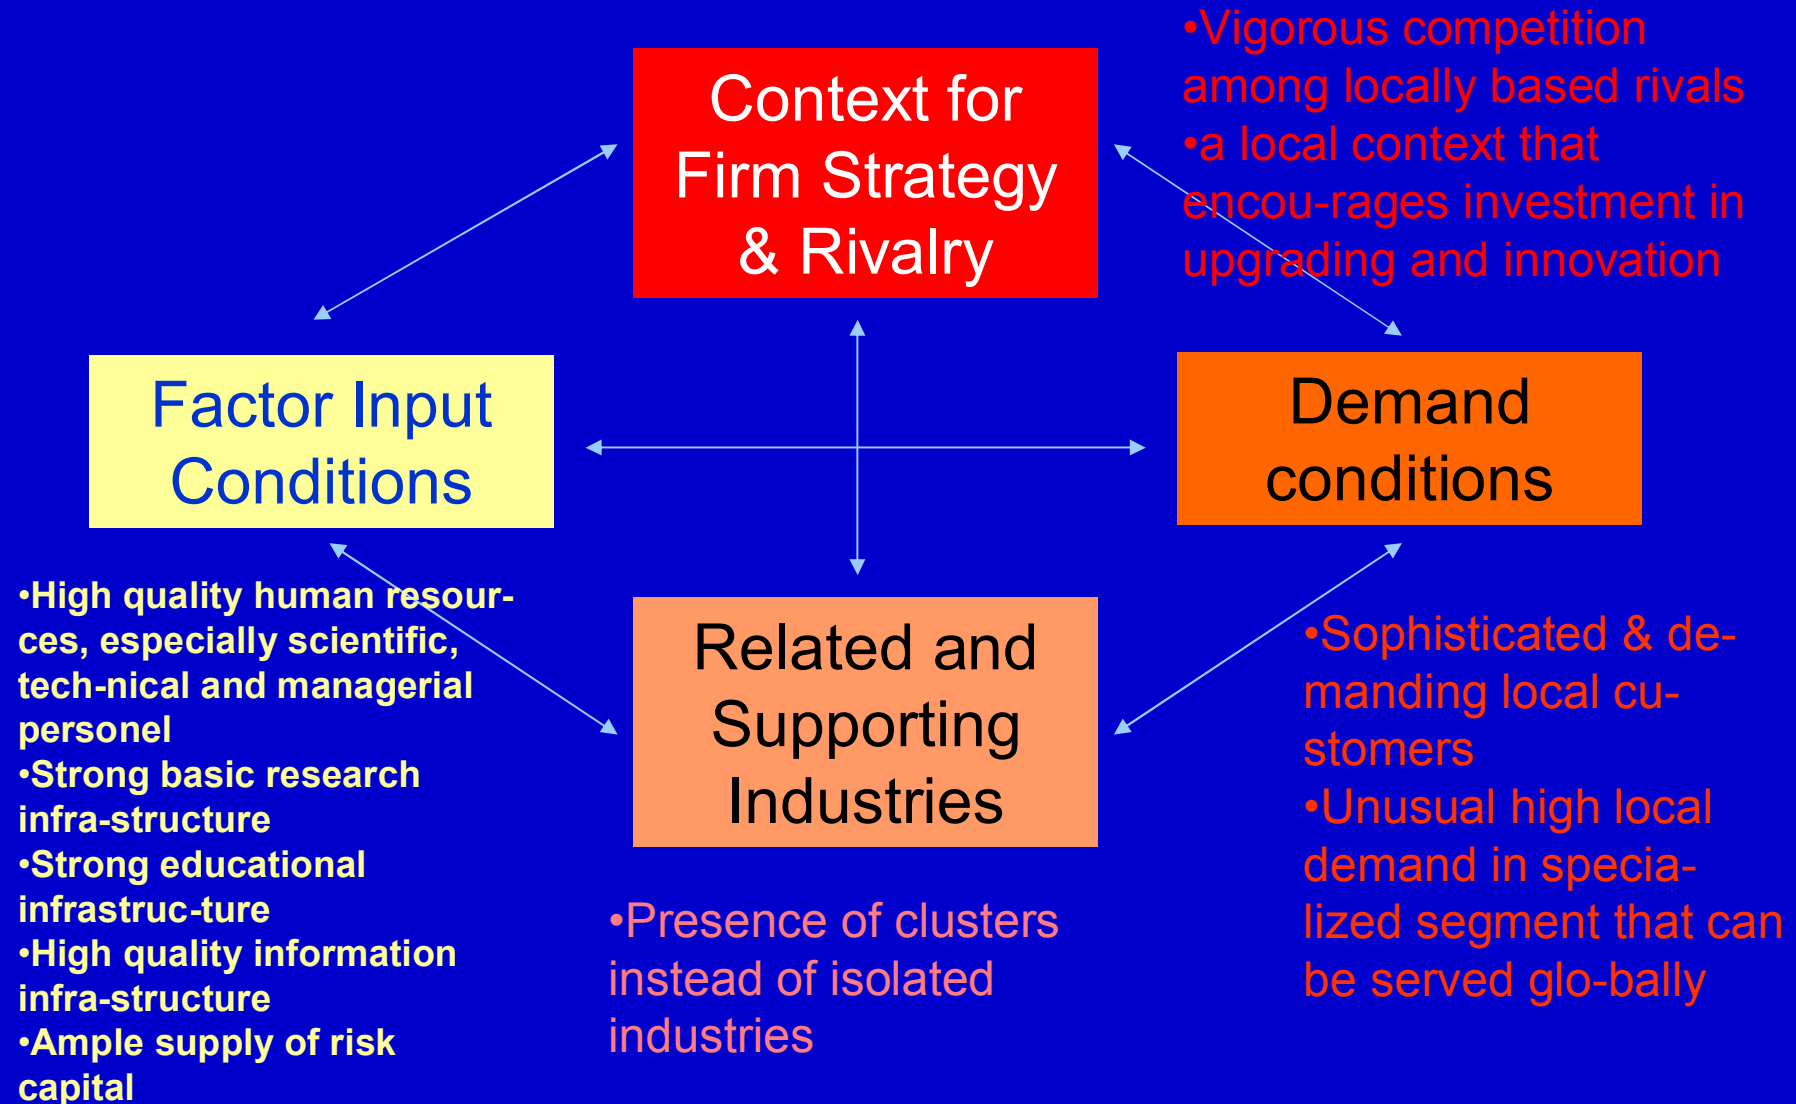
Context for Firm Strategy & Rivalry

•Vigorous competition among locally based rivals
•a local context that encou-rages investment in upgrading and innovation

Factor Input Conditions

Demand conditions

•High quality human resour-ces, especially scientific, tech-nical and managerial personel
•Strong basic research infra-structure
•Strong educational infrastruc-ture
•High quality information infra-structure
•Ample supply of risk capital

Related and Supporting Industries

•Presence of clusters instead of isolated industries

•Sophisticated & de-manding local cu-stomers
•Unusual high local demand in specia-lized segment that can be served glo-bally